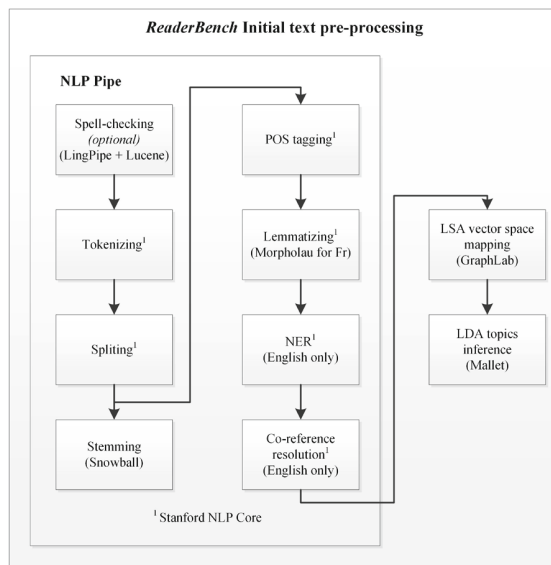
*ReaderBench* Initial text pre-processing

NLP Pipe

Spell-checking *(optional)* (LingPipe + Lucene)

Tokenizing$^1$

Spliting$^1$

Stemming (Snowball)

POS tagging$^1$

Lemmatizing$^1$ (Morpholau for Fr)

NER$^1$ (English only)

Co-reference resolution$^1$ (English only)

LSA vector space mapping (GraphLab)

LDA topics inference (Mallet)

$^1$ Stanford NLP Core